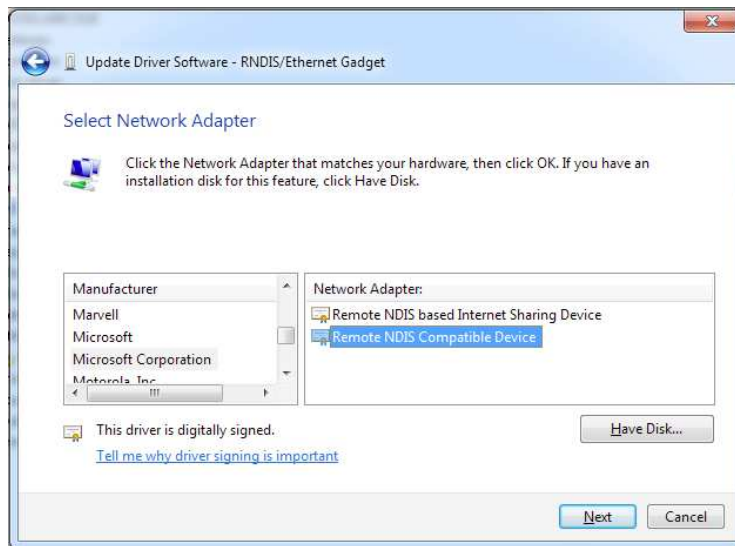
Update Driver Software - RNDIS/Ethernet Gadget

Select Network Adapter

Click the Network Adapter that matches your hardware, then click OK. If you have an installation disk for this feature, click Have Disk.

Manufacturer
Marvell
Microsoft
Microsoft Corporation
Motorola Inc

Network Adapter:
Remote NDIS based Internet Sharing Device
Remote NDIS Compatible Device

This driver is digitally signed.
Tell me why driver signing is important

Have Disk...

Next
Cancel